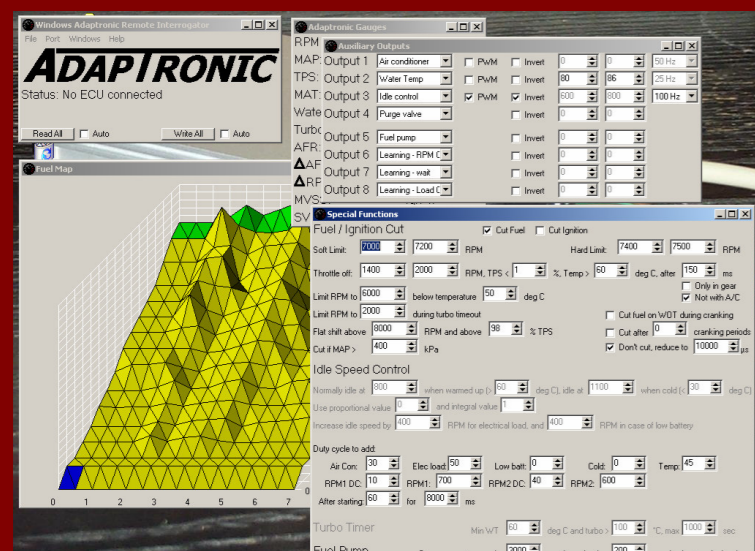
Windows Adaptronic Remote Interrogator
File Port Windows Help
ADAPTRONIC
Status: No ECU connected
Read All Auto
Write All Auto

Adaptronic Gauges
RPM
MAP:
TPS:
MAT:
Wate
Turbo
AFR:
ΔAF
ΔRP
MVS:
SV

Auxiliary Outputs
| | | | | | | | |
|---|---|---|---|---|---|---|---|
| Output 1 | Air conditioner | PWM | Invert | 0 | 0 | 50 Hz |
| Output 2 | Water Temp | PWM | Invert | 80 | 86 | 25 Hz |
| Output 3 | Idle control | PWM | Invert | 600 | 800 | 100 Hz |
| Output 4 | Purge valve | | Invert | 0 | 0 | |
| Output 5 | Fuel pump | | Invert | 0 | 0 | |
| Output 6 | Learning - RPM C | | Invert | 0 | 0 | |
| Output 7 | Learning - wait | | Invert | 0 | 0 | |
| Output 8 | Learning - Load C | | Invert | 0 | 0 | |

Fuel Map
0 1 2 3 4 5 6 7

Special Functions
Fuel / Ignition Cut
Cut Fuel Cut Ignition
Soft Limit: 7000 7200 RPM Hard Limit: 7400 7500 RPM
Throttle off: 1400 2000 RPM, TPS < 1 %, Temp > 60 deg C, after 150 ms
Only in gear
Not with A/C
Limit RPM to 6000 below temperature 50 deg C
Limit RPM to 2000 during turbo timeout
Flat shift above 8000 RPM and above 98 % TPS
Cut fuel on WOT during cranking
Cut after 0 cranking periods
Cut if MAP > 400 kPa
Don't cut, reduce to 10000 µs
Idle Speed Control
Normally idle at 800 when warmed up (> 60 deg C), idle at 1100 when cold (< 30 deg C)
Use proportional value 0 and integral value 1
Increase idle speed by 400 RPM for electrical load, and 400 RPM in case of low battery
Duty cycle to add:
Air Con: 30 Elec load: 50 Low batt: 0 Cold: 0 Temp: 45
RPM1 DC: 10 RPM1: 700 RPM2 DC: 40 RPM2: 600
After starting: 60 for 8000 ms
Turbo Timer
Min WT 60 deg C and turbo > 100 °C, max 1000 sec
Fuel Pump 2000 200